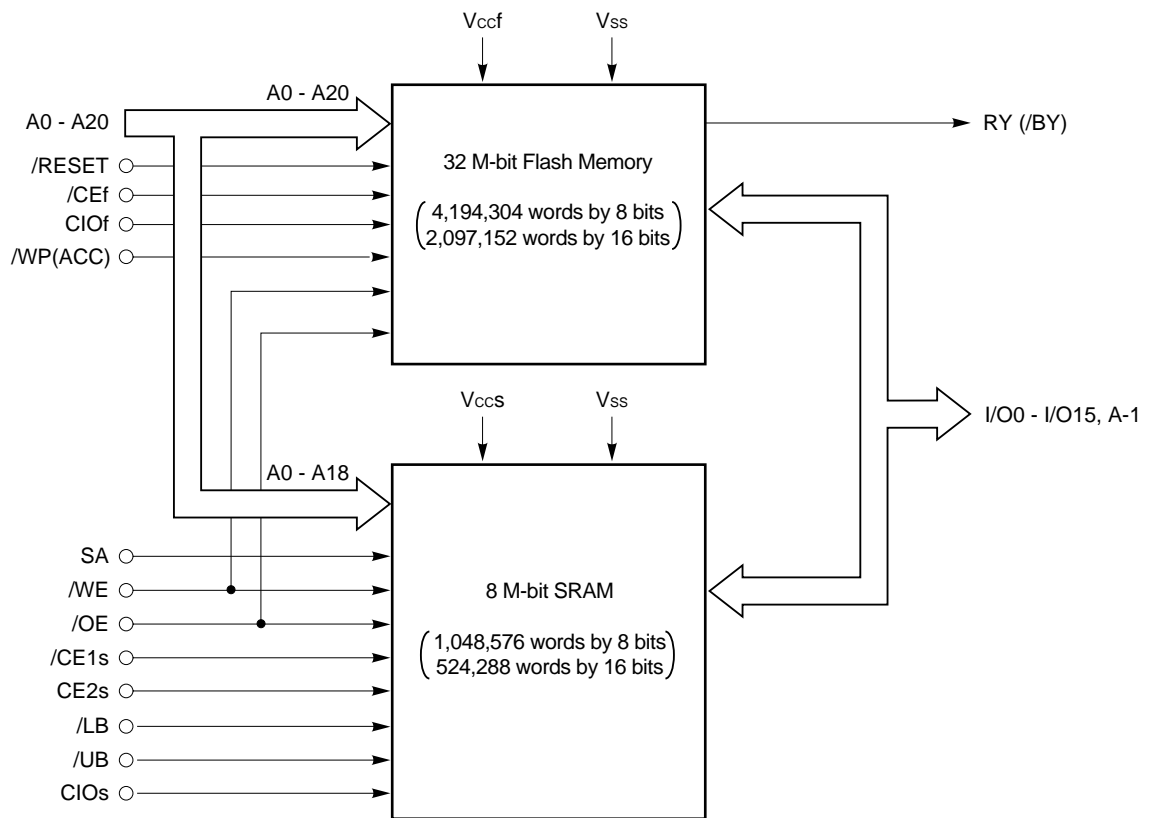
Vccf
Vss
A0 - A20
A0 - A20
RY (/BY)
/RESET
32 M-bit Flash Memory
/CEf
CIOf
( 4,194,304 words by 8 bits
2,097,152 words by 16 bits )
/WP(ACC)
Vccs
Vss
I/O0 - I/O15, A-1
A0 - A18
SA
/WE
8 M-bit SRAM
/OE
( 1,048,576 words by 8 bits
524,288 words by 16 bits )
/CE1s
CE2s
/LB
/UB
CIOs